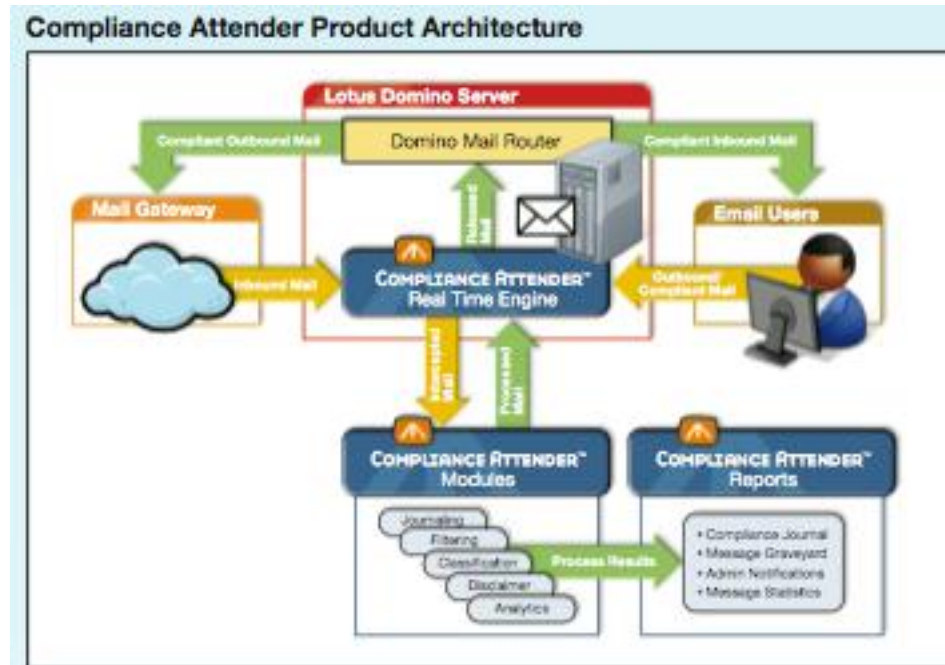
Compliance Attender Product Architecture

Lotus Domino Server

Compliant Outbound Mail

Domino Mail Router

Compliant Inbound Mail

Mail Gateway

Outbound Mail

Email Users

Inbound Mail

COMPLIANCE ATTENDER™
Real Time Engine

Outbound/ Compliant Mail

Intercepted Mail

Processed Mail

COMPLIANCE ATTENDER™
Modules

COMPLIANCE ATTENDER™
Reports

Journaling
Filtering
Classification
Disclaimer
Analytics

Process Results

• Compliance Journal
• Message Graveyard
• Admin Notifications
• Message Statistics